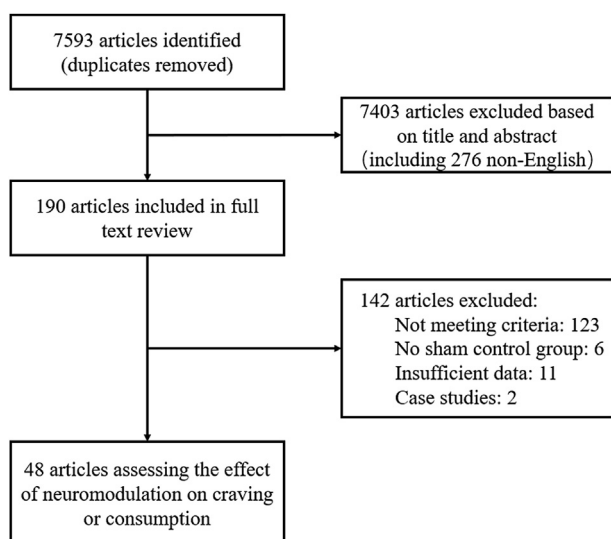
7593 articles identified (duplicates removed)

7403 articles excluded based on title and abstract (including 276 non-English)

190 articles included in full text review

142 articles excluded:
Not meeting criteria: 123
No sham control group: 6
Insufficient data: 11
Case studies: 2

48 articles assessing the effect of neuromodulation on craving or consumption